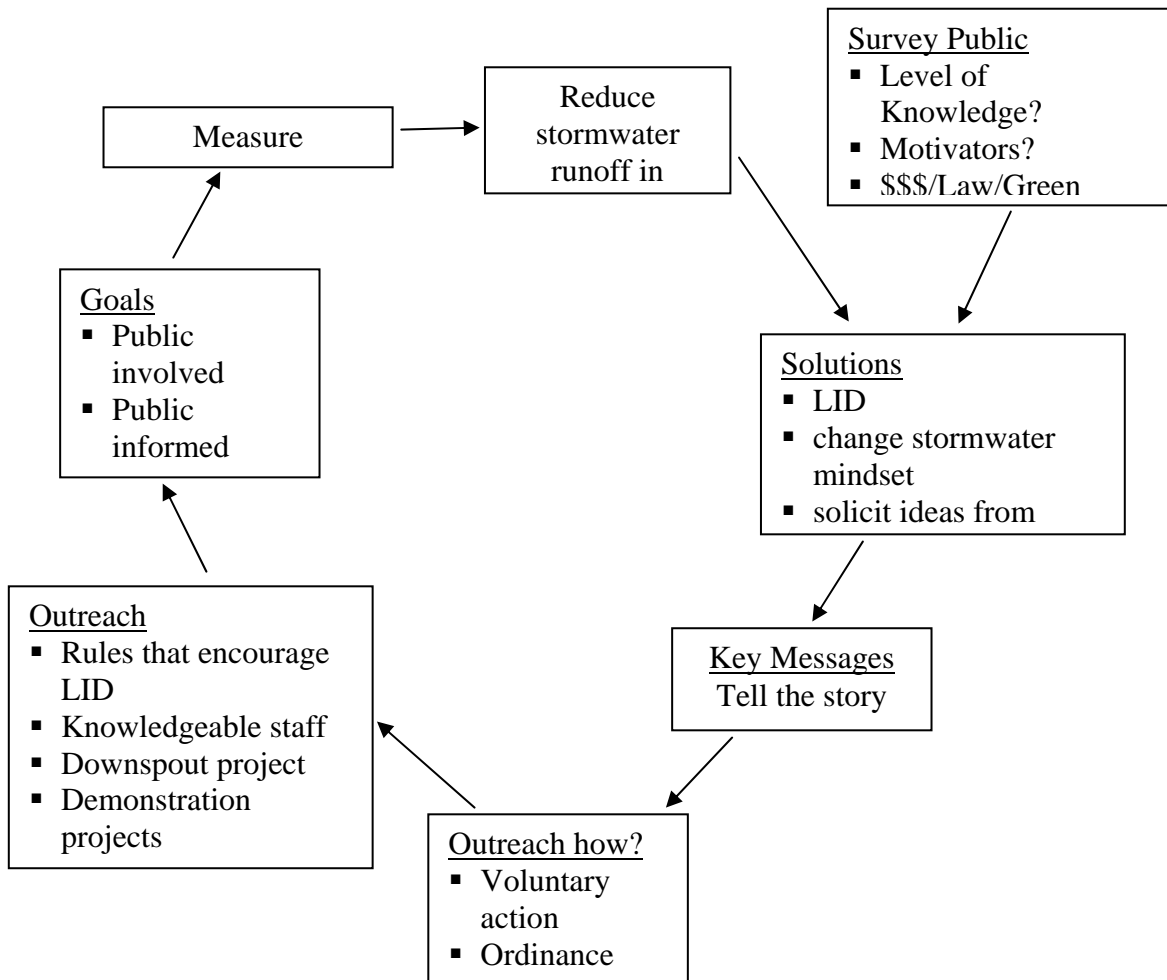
Survey Public
- Level of Knowledge?
- Motivators?
- \$\$\$/Law/Green

Measure

Reduce stormwater runoff in

Goals
- Public involved
- Public informed

Solutions
- LID
- change stormwater mindset
- solicit ideas from

Outreach
- Rules that encourage LID
- Knowledgeable staff
- Downspout project
- Demonstration projects

Key Messages
Tell the story

Outreach how?
- Voluntary action
- Ordinance